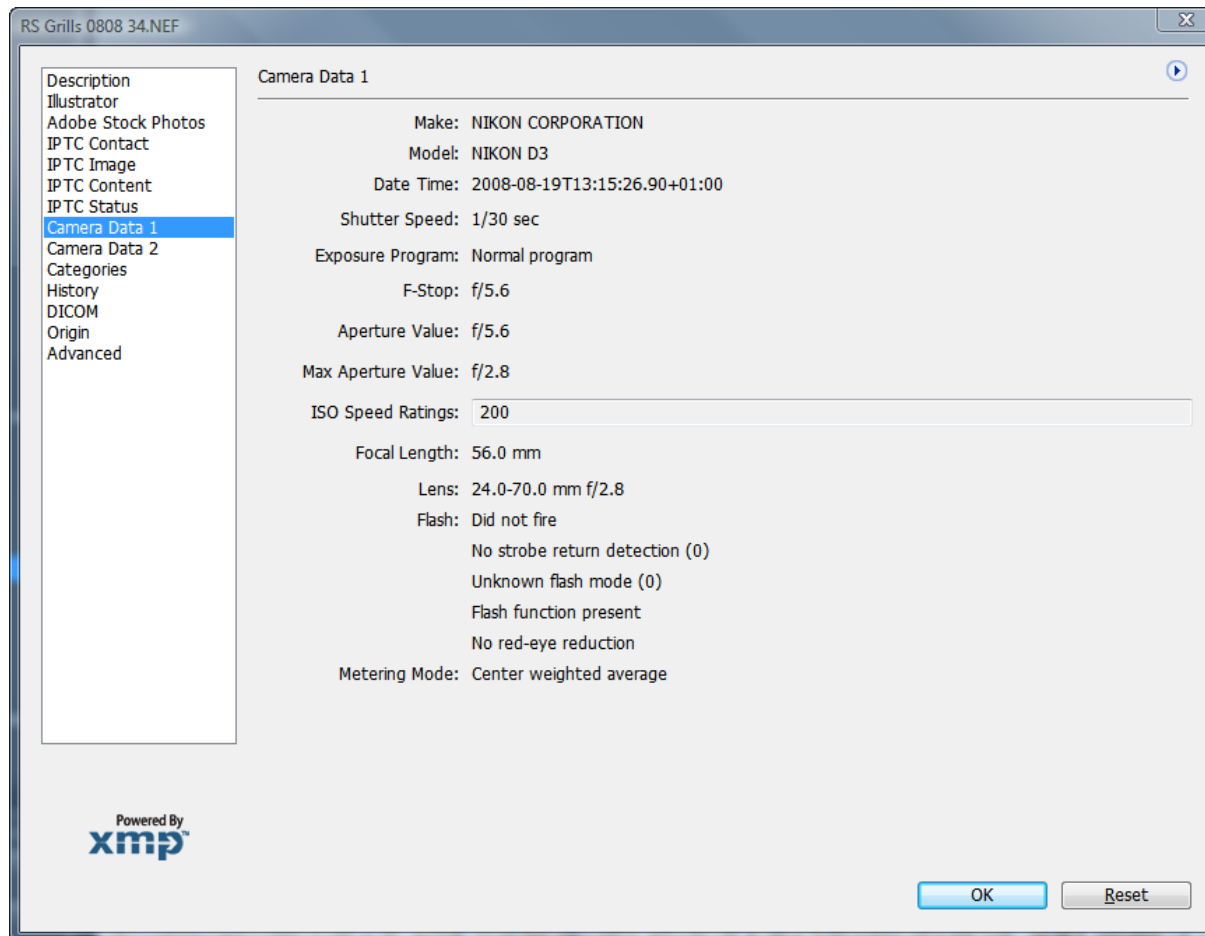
RS Grills 0808 34.NEF

Description
Illustrator
Adobe Stock Photos
IPTC Contact
IPTC Image
IPTC Content
IPTC Status
Camera Data 1
Camera Data 2
Categories
History
DICOM
Origin
Advanced

Camera Data 1

Make: NIKON CORPORATION
Model: NIKON D3
Date Time: 2008-08-19T13:15:26.90+01:00
Shutter Speed: 1/30 sec
Exposure Program: Normal program
F-Stop: f/5.6
Aperture Value: f/5.6
Max Aperture Value: f/2.8
ISO Speed Ratings: 200
Focal Length: 56.0 mm
Lens: 24.0-70.0 mm f/2.8
Flash: Did not fire
No strobe return detection (0)
Unknown flash mode (0)
Flash function present
No red-eye reduction
Metering Mode: Center weighted average

Powered By
xmp™

OK
Reset